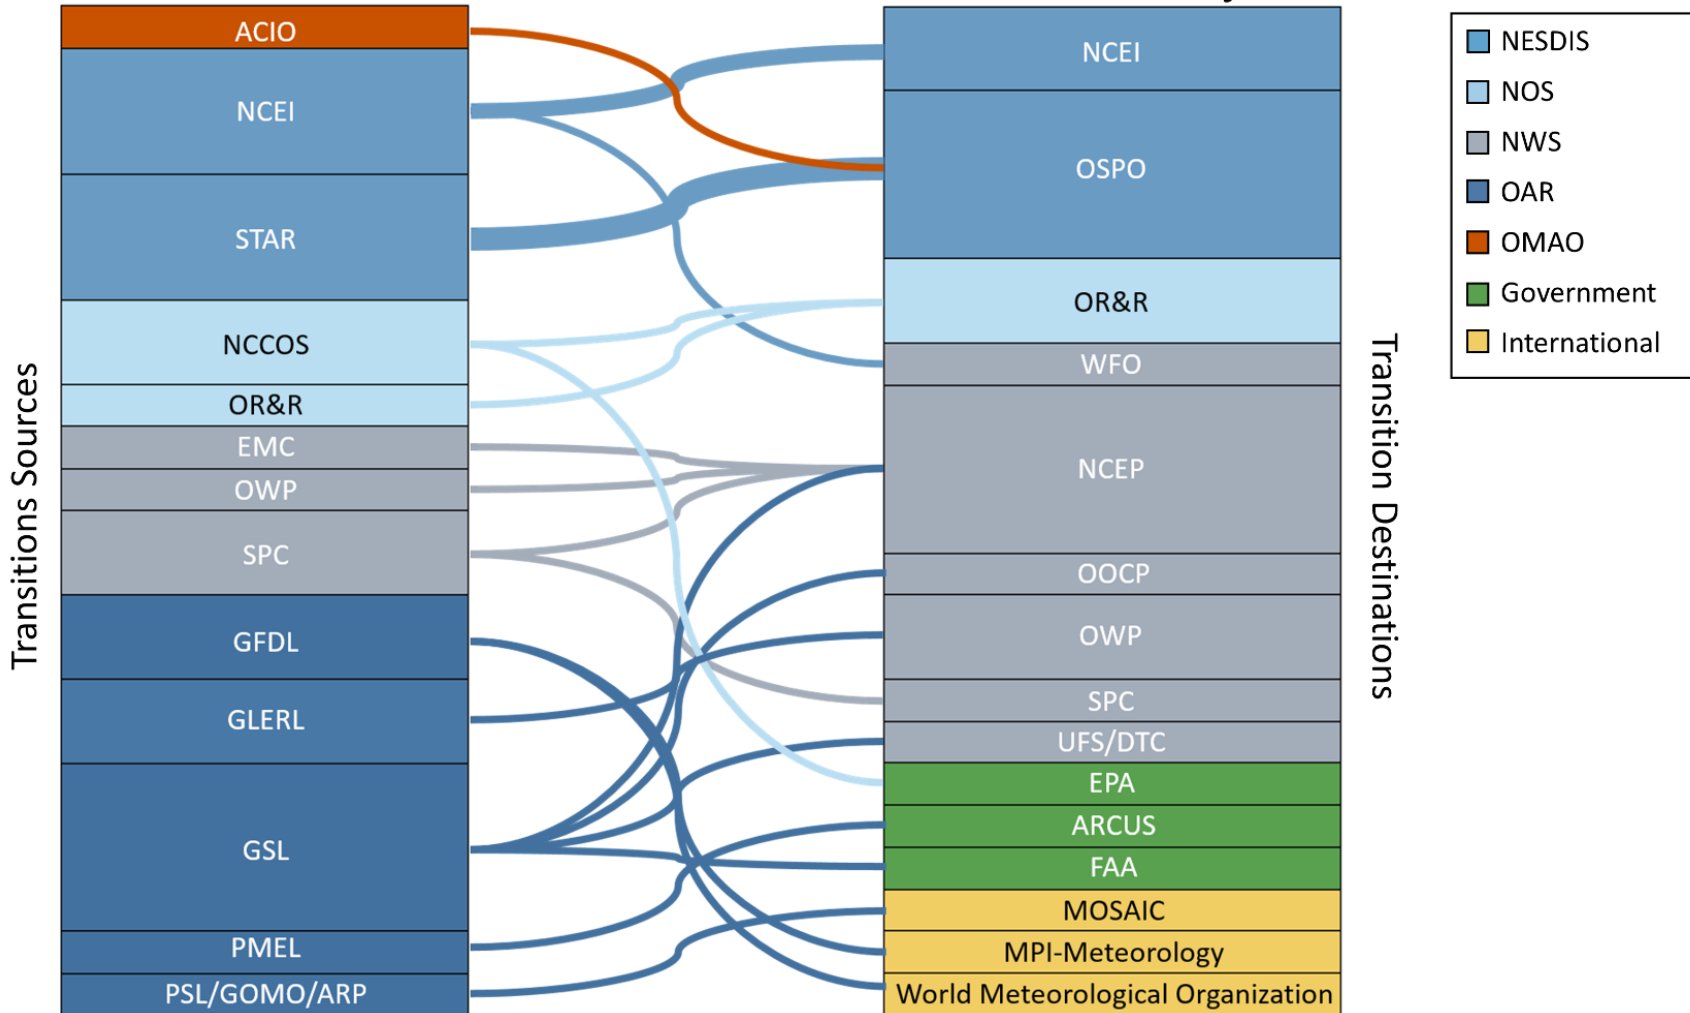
Transitions Sources

ACIO
NCEI
STAR
NCCOS
OR&R
EMC
OWP
SPC
GFDL
GLERL
GSL
PMEL
PSL/GOMO/ARP

NCEI
OSPO
OR&R
WFO
NCEP
OOCP
OWP
SPC
UFS/DTC
EPA
ARCUS
FAA
MOSAIC
MPI-Meteorology
World Meteorological Organization

Transition Destinations

NESDIS
NOS
NWS
OAR
OMAO
Government
International